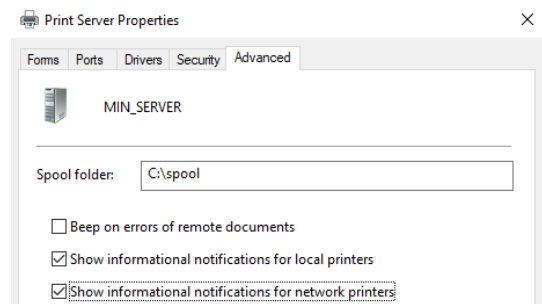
Print Server Properties

×

Forms Ports Drivers Security Advanced

MIN_SERVER

Spool folder: C:\spool

Beep on errors of remote documents

Show informational notifications for local printers

Show informational notifications for network printers